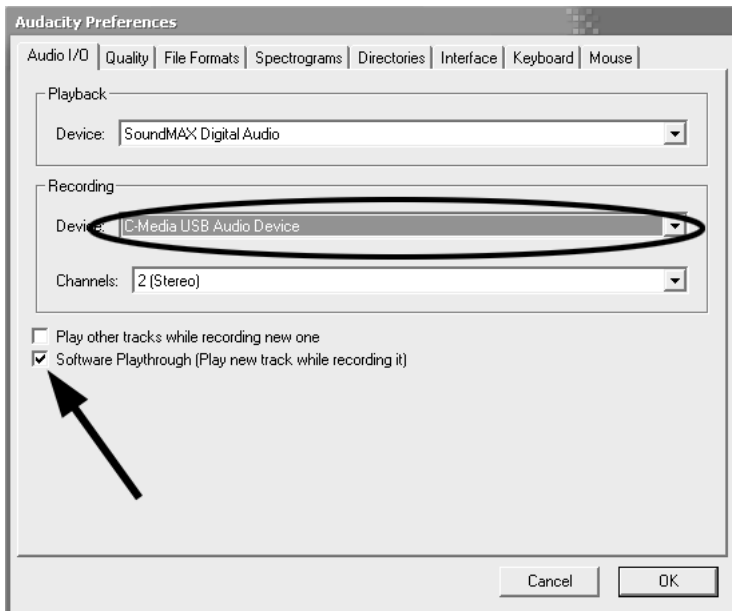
Audacity Preferences

Audio I/O | Quality | File Formats | Spectrograms | Directories | Interface | Keyboard | Mouse

Playback

Device: SoundMAX Digital Audio

Recording

Device: C-Media USB Audio Device

Channels: 2 (Stereo)

Play other tracks while recording new one

Software Playthrough (Play new track while recording it)

Cancel

OK